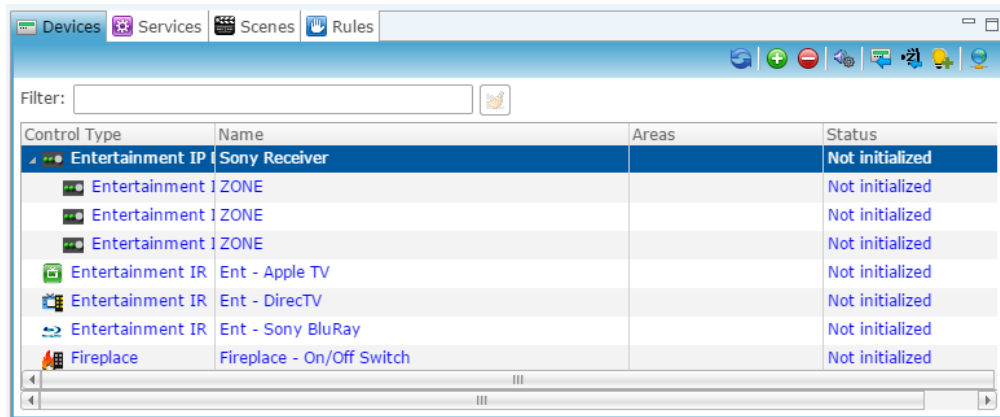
Devices | Services | Scenes | Rules

Filter:

| Control Type | Name | Areas | Status |
|---|---|---|---|
| Entertainment IP I | Sony Receiver | | Not initialized |
| Entertainment I | ZONE | | Not initialized |
| Entertainment I | ZONE | | Not initialized |
| Entertainment I | ZONE | | Not initialized |
| Entertainment IR | Ent - Apple TV | | Not initialized |
| Entertainment IR | Ent - DirecTV | | Not initialized |
| Entertainment IR | Ent - Sony BluRay | | Not initialized |
| Fireplace | Fireplace - On/Off Switch | | Not initialized |